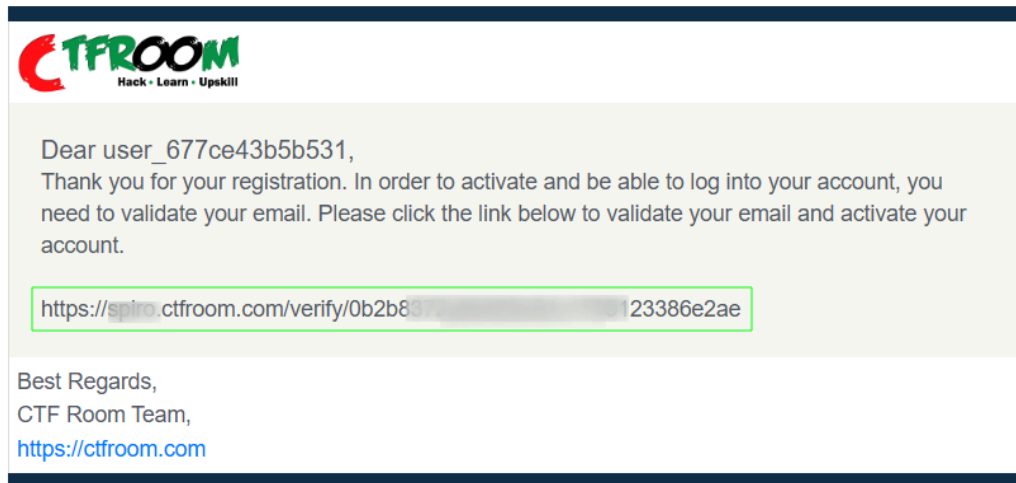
CTFROOM
Hack • Learn • Upskill

Dear user_677ce43b5b531,
Thank you for your registration. In order to activate and be able to log into your account, you need to validate your email. Please click the link below to validate your email and activate your account.

https://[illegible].ctfroom.com/verify/0b2b8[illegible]123386e2ae

Best Regards,
CTF Room Team,
https://ctfroom.com